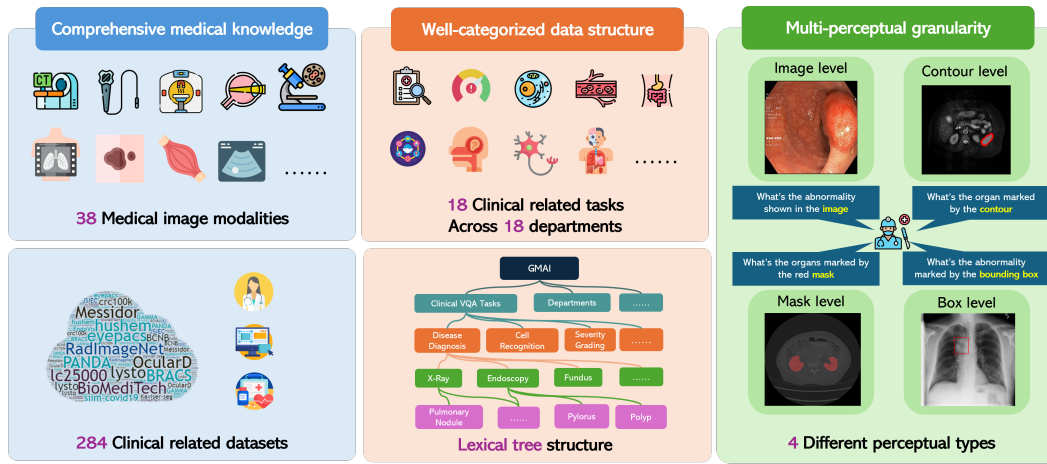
Comprehensive medical knowledge

CT

......

38 Medical image modalities

Messidor
hushem
eyepacs
RadImageNet
PANDA
OcularD
lc25000
lysto
BRACS
BioMediTech
crc100k
BCNB
slim-covid19

284 Clinical related datasets

Well-categorized data structure

......

18 Clinical related tasks
Across 18 departments

GMAI

Clinical VQA Tasks

Departments

......

Disease Diagnosis

Cell Recognition

Severity Grading

......

X-Ray

Endoscopy

Fundus

......

Pulmonary Nodule

......

Pylorus

Polyp

Lexical tree structure

Multi-perceptual granularity

Image level

Contour level

What's the abnormality shown in the image

What's the organ marked by the contour

What's the organs marked by the red mask

What's the abnormality marked by the bounding box

Mask level

Box level

4 Different perceptual types